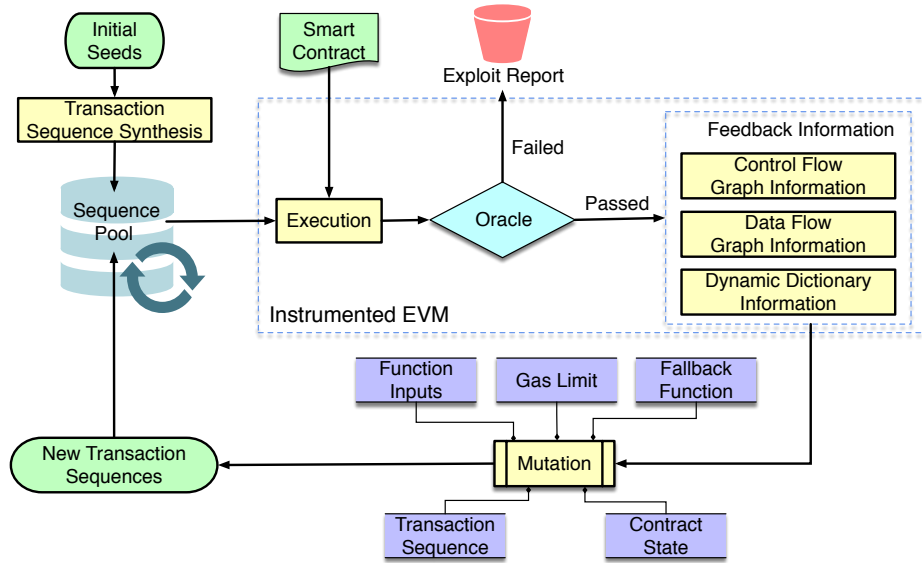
Initial Seeds

Smart Contract

Exploit Report

Transaction Sequence Synthesis

Feedback Information

Failed

Control Flow Graph Information

Sequence Pool

Execution

Oracle

Passed

Data Flow Graph Information

Dynamic Dictionary Information

Instrumented EVM

Function Inputs

Gas Limit

Fallback Function

New Transaction Sequences

Mutation

Transaction Sequence

Contract State